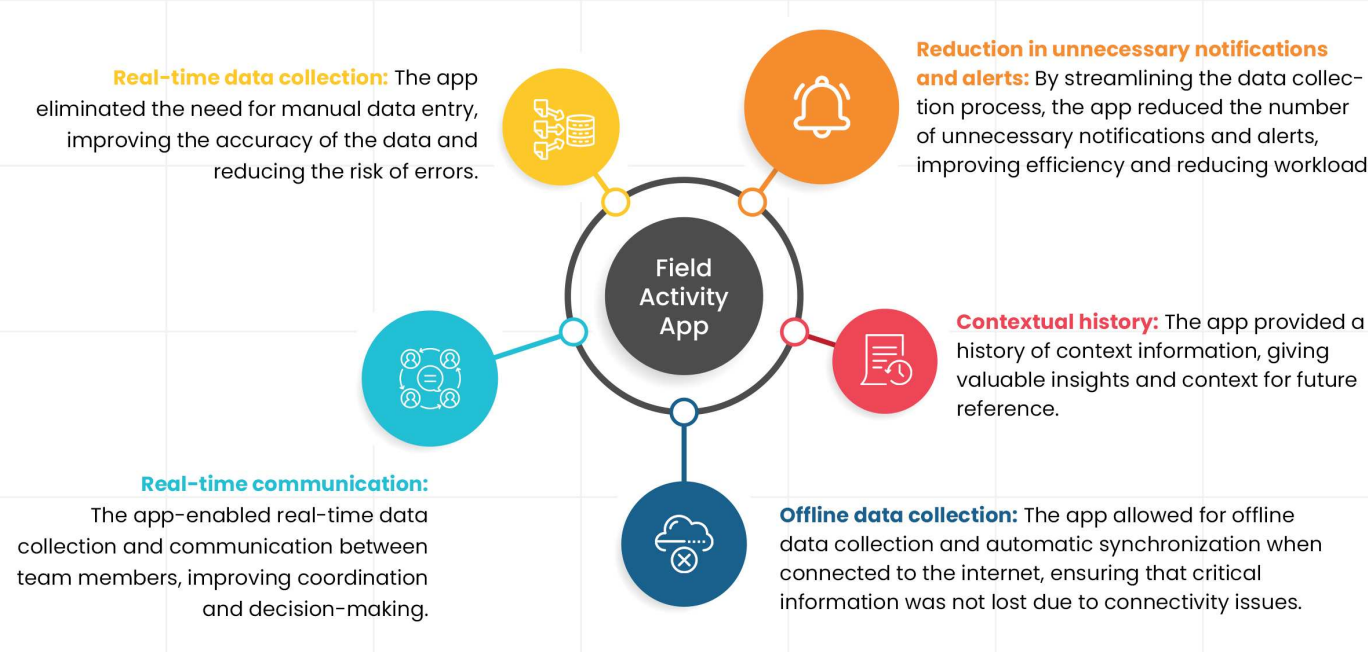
Real-time data collection: The app eliminated the need for manual data entry, improving the accuracy of the data and reducing the risk of errors.

Reduction in unnecessary notifications and alerts: By streamlining the data collection process, the app reduced the number of unnecessary notifications and alerts, improving efficiency and reducing workload

Field Activity App

Contextual history: The app provided a history of context information, giving valuable insights and context for future reference.

Real-time communication: The app-enabled real-time data collection and communication between team members, improving coordination and decision-making.

Offline data collection: The app allowed for offline data collection and automatic synchronization when connected to the internet, ensuring that critical information was not lost due to connectivity issues.